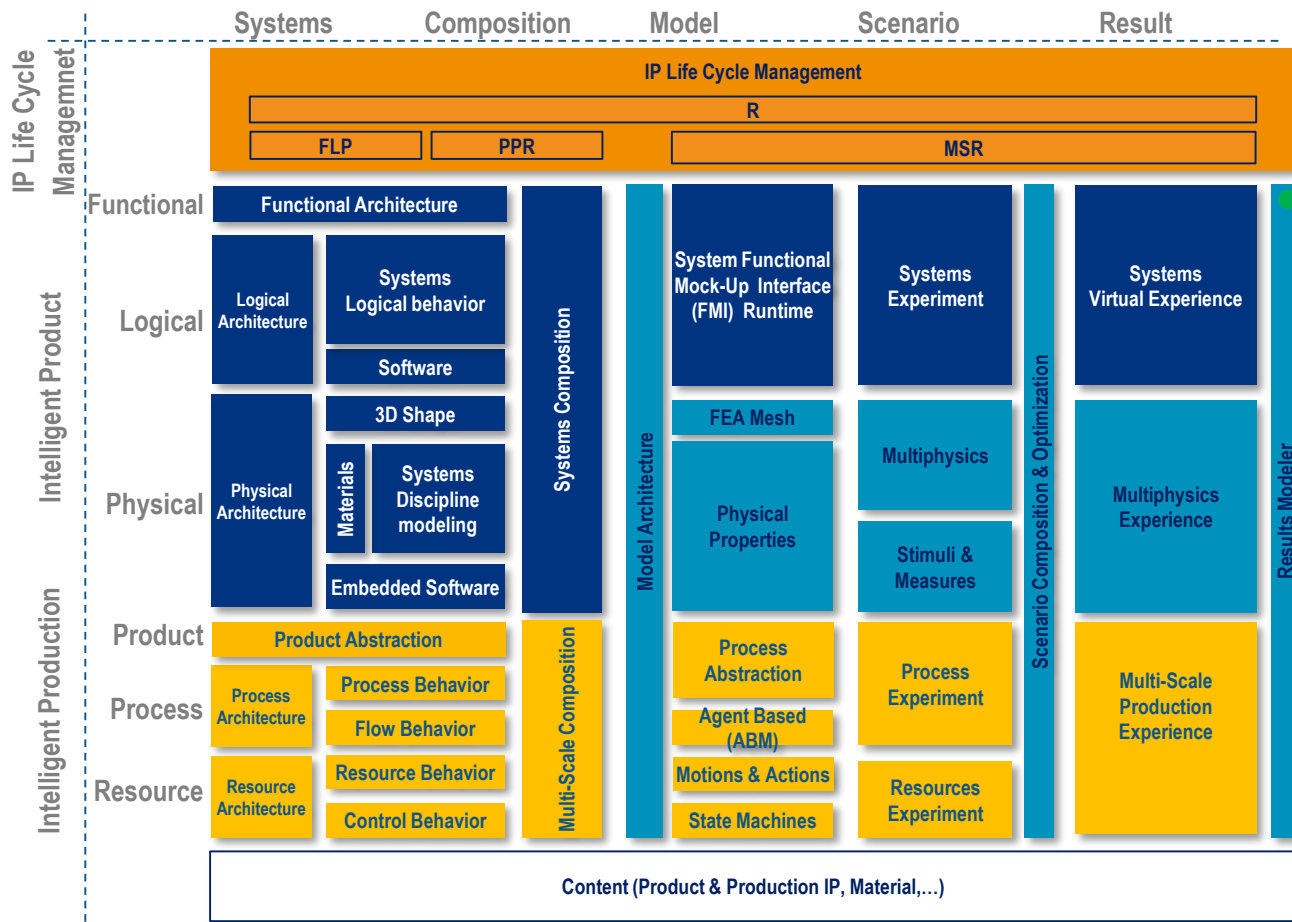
Systems Composition Model Scenario Result

IP Life Cycle Managemnet

IP Life Cycle Management

R

FLP

PPR

MSR

Intelligent Product

Functional

Functional Architecture

Logical

Logical Architecture

Systems Logical behavior

Software

Physical

Physical Architecture

3D Shape

Materials

Systems Discipline modeling

Embedded Software

Systems Composition

Model Architecture

System Functional Mock-Up Interface (FMI) Runtime

FEA Mesh

Physical Properties

Systems Experiment

Multiphysics

Stimuli & Measures

Scenario Composition & Optimization

Systems Virtual Experience

Multiphysics Experience

Results Modeler

Intelligent Production

Product

Product Abstraction

Process

Process Architecture

Process Behavior

Flow Behavior

Resource

Resource Architecture

Resource Behavior

Control Behavior

Multi-Scale Composition

Process Abstraction

Agent Based (ABM)

Motions & Actions

State Machines

Process Experiment

Resources Experiment

Multi-Scale Production Experience

Content (Product & Production IP, Material,…)